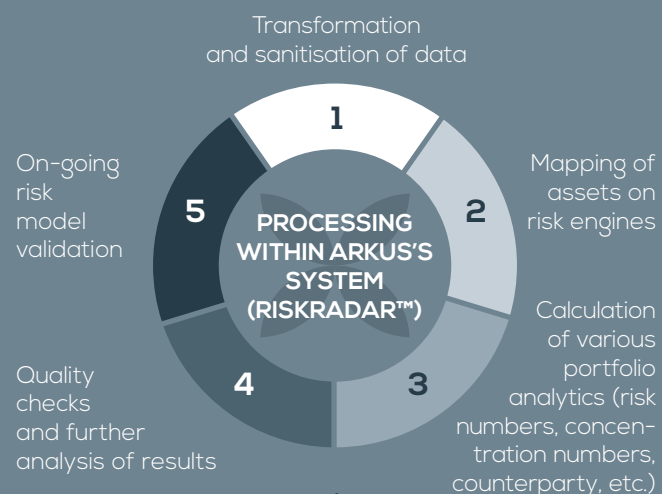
Transformation and sanitisation of data

1

Mapping of assets on risk engines

2

PROCESSING WITHIN ARKUS'S SYSTEM (RISKRADAR™)

Calculation of various portfolio analytics (risk numbers, concentration numbers, counterparty, etc.)

3

4

Quality checks and further analysis of results

5

On-going risk model validation